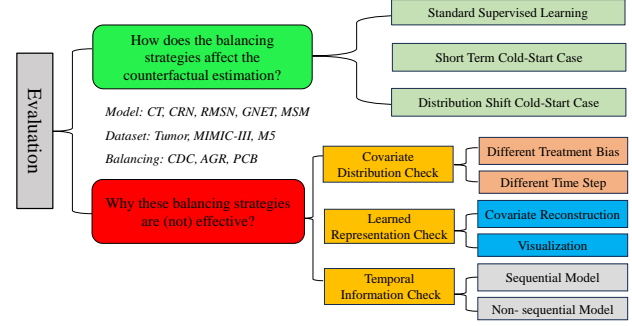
Evaluation

How does the balancing strategies affect the counterfactual estimation?

Standard Supervised Learning

Short Term Cold-Start Case

Distribution Shift Cold-Start Case

Model: CT, CRN, RMSN, GNET, MSM

Dataset: Tumor, MIMIC-III, M5

Balancing: CDC, AGR, PCB

Why these balancing strategies are (not) effective?

Covariate Distribution Check

Different Treatment Bias

Different Time Step

Learned Representation Check

Covariate Reconstruction

Visualization

Temporal Information Check

Sequential Model

Non- sequential Model